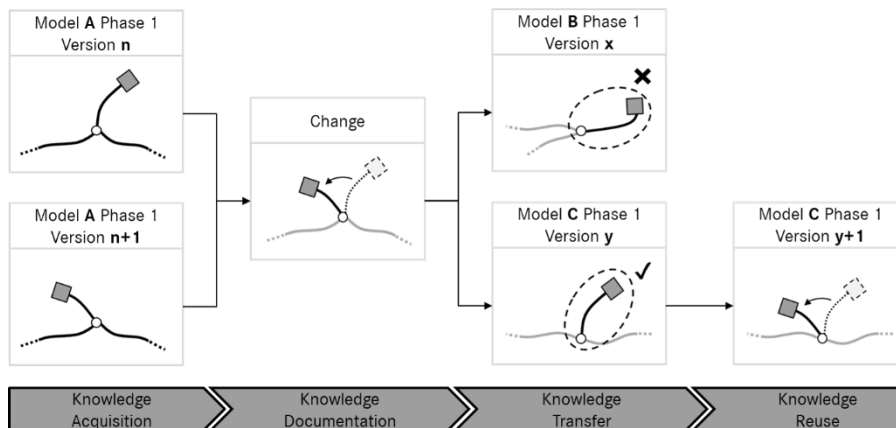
Model **A** Phase 1
Version **n**

Model **A** Phase 1
Version **n+1**

Change

Model **B** Phase 1
Version **x**

Model **C** Phase 1
Version **y**

Model **C** Phase 1
Version **y+1**

Knowledge Acquisition

Knowledge Documentation

Knowledge Transfer

Knowledge Reuse